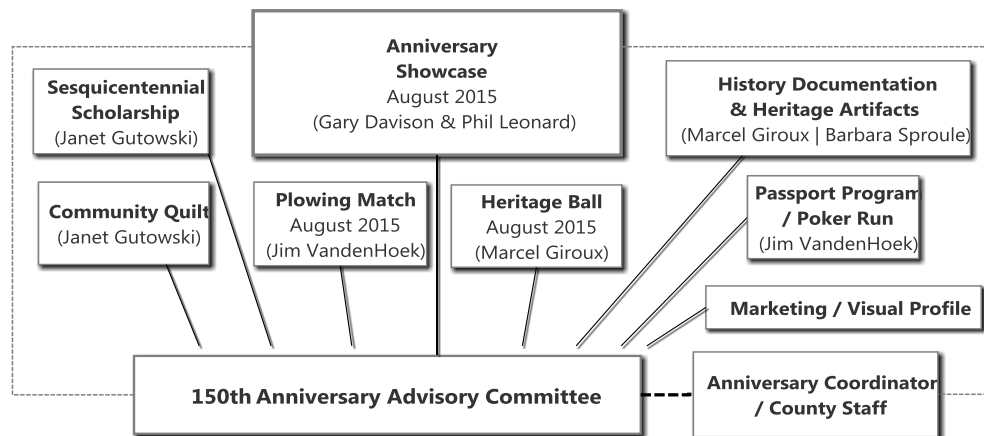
Anniversary Showcase
August 2015
(Gary Davison & Phil Leonard)

Sesquicentennial Scholarship
(Janet Gutowski)

History Documentation & Heritage Artifacts
(Marcel Giroux | Barbara Sproule)

Community Quilt
(Janet Gutowski)

Plowing Match
August 2015
(Jim VandenHoek)

Heritage Ball
August 2015
(Marcel Giroux)

Passport Program / Poker Run
(Jim VandenHoek)

Marketing / Visual Profile

150th Anniversary Advisory Committee

Anniversary Coordinator / County Staff